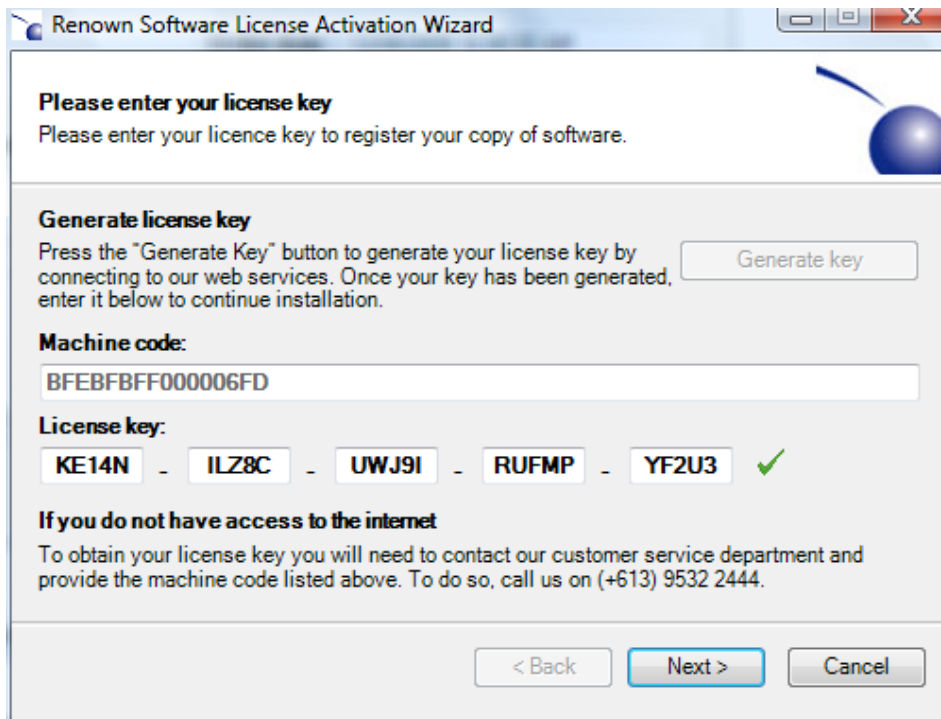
Renown Software License Activation Wizard

Please enter your license key
Please enter your licence key to register your copy of software.

Generate license key
Press the "Generate Key" button to generate your license key by connecting to our web services. Once your key has been generated, enter it below to continue installation.

Generate key

Machine code:
BFEBFBFF000006FD

License key:
KE14N - ILZ8C - UWJ9I - RUFMP - YF2U3

If you do not have access to the internet
To obtain your license key you will need to contact our customer service department and provide the machine code listed above. To do so, call us on (+613) 9532 2444.

< Back
Next >
Cancel